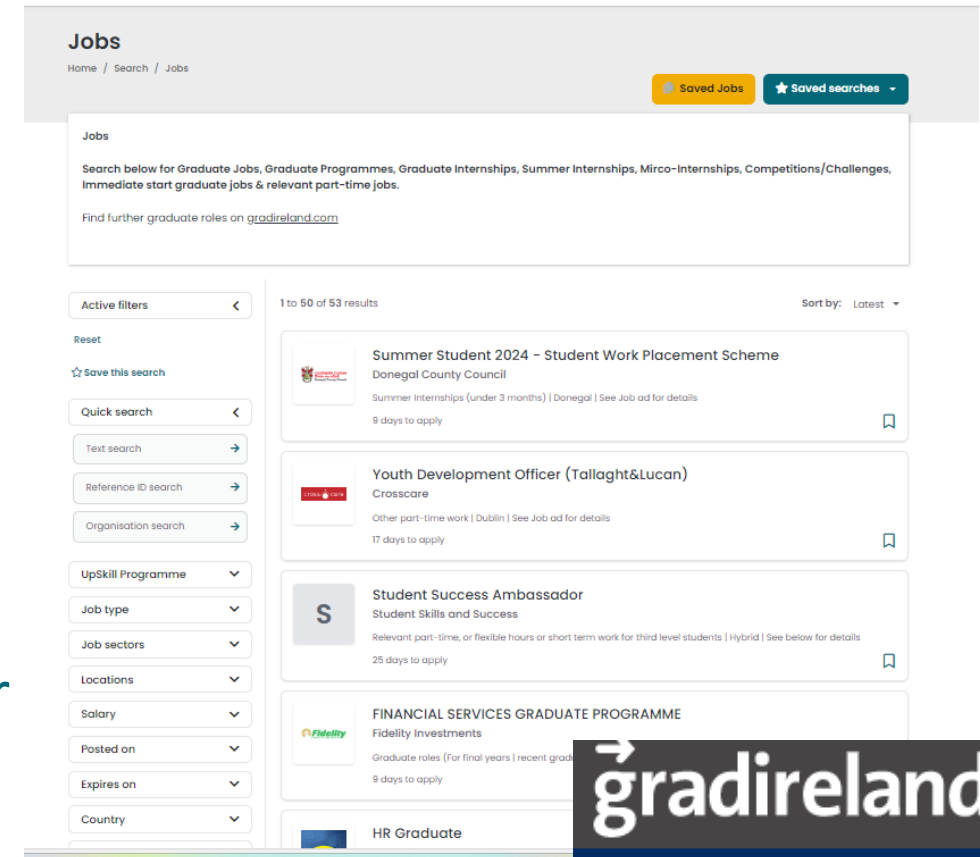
Jobs

Home / Search / Jobs

Saved Jobs

Saved searches

Jobs

Search below for Graduate Jobs, Graduate Programmes, Graduate Internships, Summer Internships, Mirco-Internships, Competitions/Challenges, Immediate start graduate jobs & relevant part-time jobs.

Find further graduate roles on gradireland.com

Active filters

Reset

Save this search

Quick search

Text search

Reference ID search

Organisation search

UpSkill Programme

Job type

Job sectors

Locations

Salary

Posted on

Expires on

Country

1 to 50 of 53 results

Sort by: Latest

Summer Student 2024 - Student Work Placement Scheme
Donegal County Council
Summer Internships (under 3 months) | Donegal | See Job ad for details
9 days to apply

Youth Development Officer (Tallaght&Lucan)
Crosscare
Other part-time work | Dublin | See Job ad for details
17 days to apply

S
Student Success Ambassador
Student Skills and Success
Relevant part-time, or flexible hours or short term work for third level students | Hybrid | See below for details
25 days to apply

FINANCIAL SERVICES GRADUATE PROGRAMME
Fidelity Investments
Graduate roles (For final years | recent grad
9 days to apply

HR Graduate

gradireland